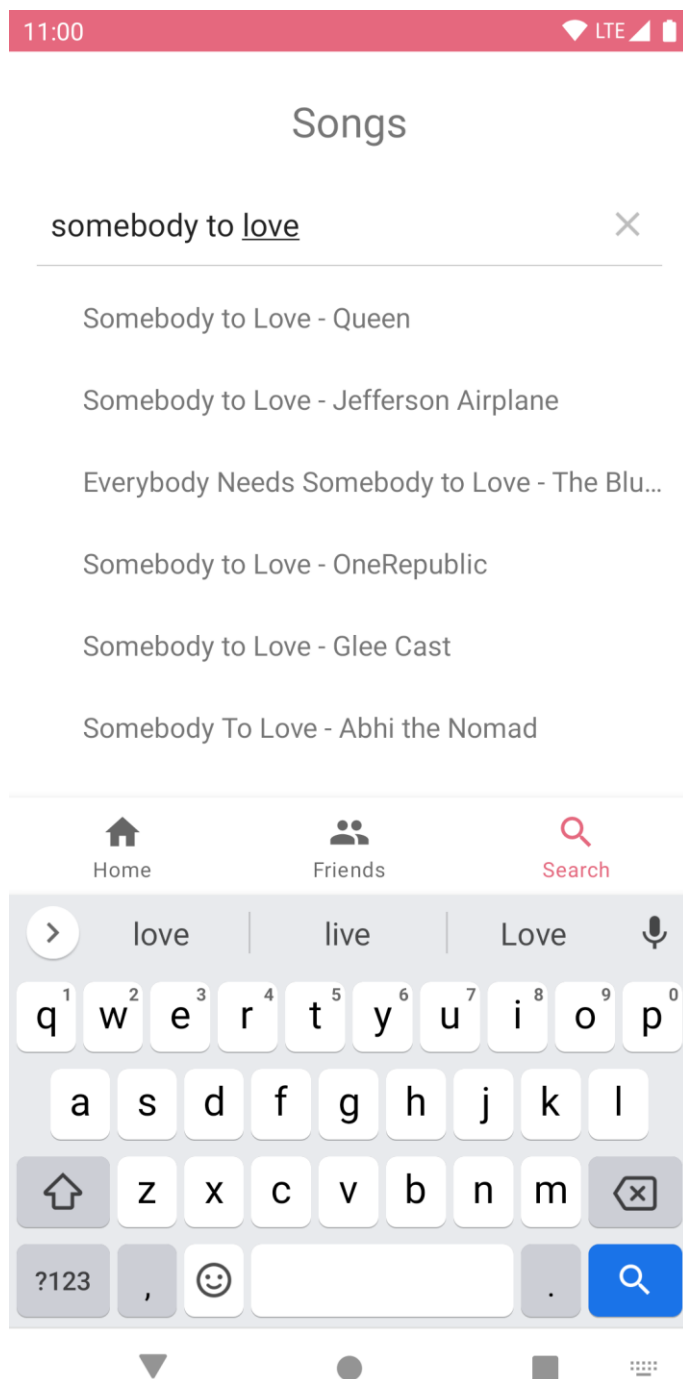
11:00 LTE

Songs

somebody to love

Somebody to Love - Queen

Somebody to Love - Jefferson Airplane

Everybody Needs Somebody to Love - The Blu...

Somebody to Love - OneRepublic

Somebody to Love - Glee Cast

Somebody To Love - Abhi the Nomad

Home Friends Search

love | live | Love

q 1 w 2 e 3 r 4 t 5 y 6 u 7 i 8 o 9 p 0
a s d f g h j k l
z x c v b n m
?123 , .